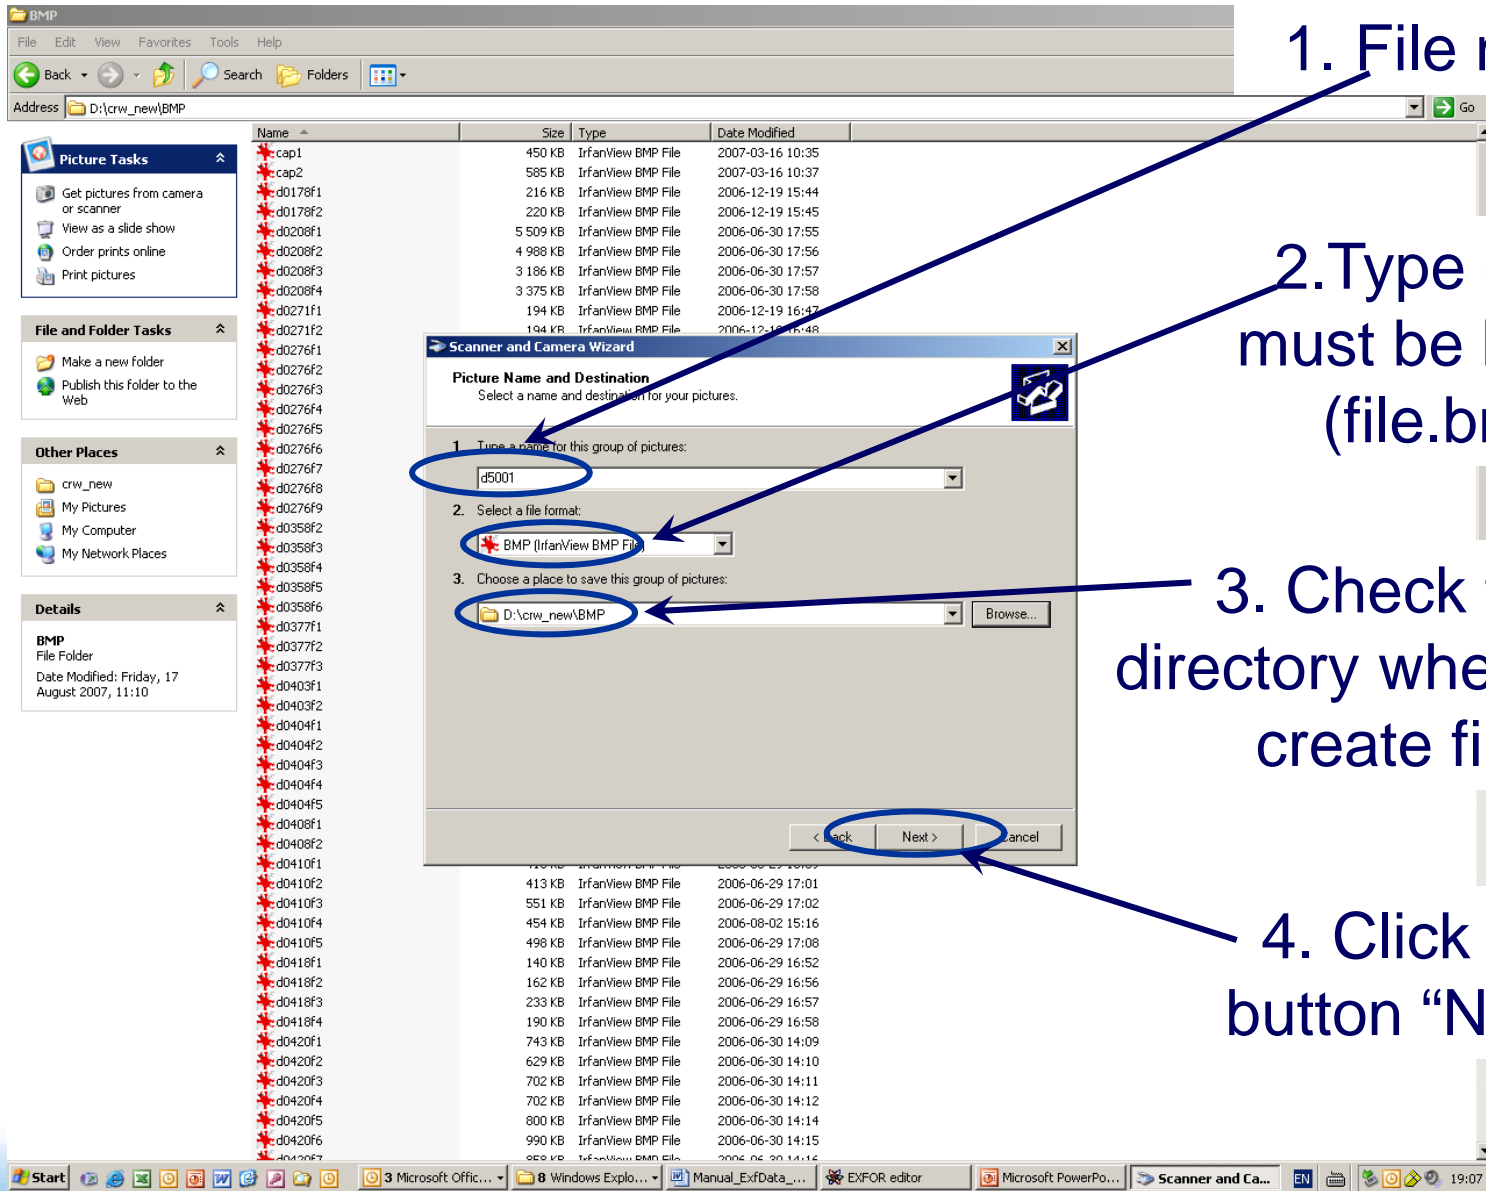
BMP

File Edit View Favorites Tools Help

Back Search Folders

Address D:\crw_new\BMP Go

Picture Tasks

Get pictures from camera or scanner
View as a slide show
Order prints online
Print pictures

File and Folder Tasks

Make a new folder
Publish this folder to the Web

Other Places

crw_new
My Pictures
My Computer
My Network Places

Details

BMP
File Folder
Date Modified: Friday, 17 August 2007, 11:10

| Name | Size | Type | Date Modified |
|---|---|---|---|
| cap1 | 450 KB | IrfanView BMP File | 2007-03-16 10:35 |
| cap2 | 585 KB | IrfanView BMP File | 2007-03-16 10:37 |
| d0178f1 | 216 KB | IrfanView BMP File | 2006-12-19 15:44 |
| d0178f2 | 220 KB | IrfanView BMP File | 2006-12-19 15:45 |
| d0208f1 | 5 509 KB | IrfanView BMP File | 2006-06-30 17:55 |
| d0208f2 | 4 988 KB | IrfanView BMP File | 2006-06-30 17:56 |
| d0208f3 | 3 186 KB | IrfanView BMP File | 2006-06-30 17:57 |
| d0208f4 | 3 375 KB | IrfanView BMP File | 2006-06-30 17:58 |
| d0271f1 | 194 KB | IrfanView BMP File | 2006-12-19 16:47 |
| d0271f2 | 194 KB | IrfanView BMP File | 2006-12-1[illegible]:48 |
| d0276f1 | | | |
| d0276f2 | | | |
| d0276f3 | | | |
| d0276f4 | | | |
| d0276f5 | | | |
| d0276f6 | | | |
| d0276f7 | | | |
| d0276f8 | | | |
| d0276f9 | | | |
| d0358f2 | | | |
| d0358f3 | | | |
| d0358f4 | | | |
| d0358f5 | | | |
| d0358f6 | | | |
| d0377f1 | | | |
| d0377f2 | | | |
| d0377f3 | | | |
| d0403f1 | | | |
| d0403f2 | | | |
| d0404f1 | | | |
| d0404f2 | | | |
| d0404f3 | | | |
| d0404f4 | | | |
| d0404f5 | | | |
| d0408f1 | | | |
| d0408f2 | | | |
| d0410f1 | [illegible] | IrfanView BMP File | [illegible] |
| d0410f2 | 413 KB | IrfanView BMP File | 2006-06-29 17:01 |
| d0410f3 | 551 KB | IrfanView BMP File | 2006-06-29 17:02 |
| d0410f4 | 454 KB | IrfanView BMP File | 2006-08-02 15:16 |
| d0410f5 | 498 KB | IrfanView BMP File | 2006-06-29 17:08 |
| d0418f1 | 140 KB | IrfanView BMP File | 2006-06-29 16:52 |
| d0418f2 | 162 KB | IrfanView BMP File | 2006-06-29 16:56 |
| d0418f3 | 233 KB | IrfanView BMP File | 2006-06-29 16:57 |
| d0418f4 | 190 KB | IrfanView BMP File | 2006-06-29 16:58 |
| d0420f1 | 743 KB | IrfanView BMP File | 2006-06-30 14:09 |
| d0420f2 | 629 KB | IrfanView BMP File | 2006-06-30 14:10 |
| d0420f3 | 702 KB | IrfanView BMP File | 2006-06-30 14:11 |
| d0420f4 | 702 KB | IrfanView BMP File | 2006-06-30 14:12 |
| d0420f5 | 800 KB | IrfanView BMP File | 2006-06-30 14:14 |
| d0420f6 | 990 KB | IrfanView BMP File | 2006-06-30 14:15 |
| d0420f7 | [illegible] | IrfanView BMP File | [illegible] |

Scanner and Camera Wizard

Picture Name and Destination
Select a name and destination for your pictures.

1. Type a name for this group of pictures:
d5001

2. Select a file format:
BMP (IrfanView BMP File)

3. Choose a place to save this group of pictures:
D:\crw_new\BMP Browse...

< Back Next > Cancel

1. File n
2.Type must be (file.b
3. Check directory whe create fi
4. Click button “N

Start 3 Microsoft Offic... 8 Windows Explo... Manual_ExfData_... EXFOR editor Microsoft PowerPo... Scanner and Ca... EN 19:07